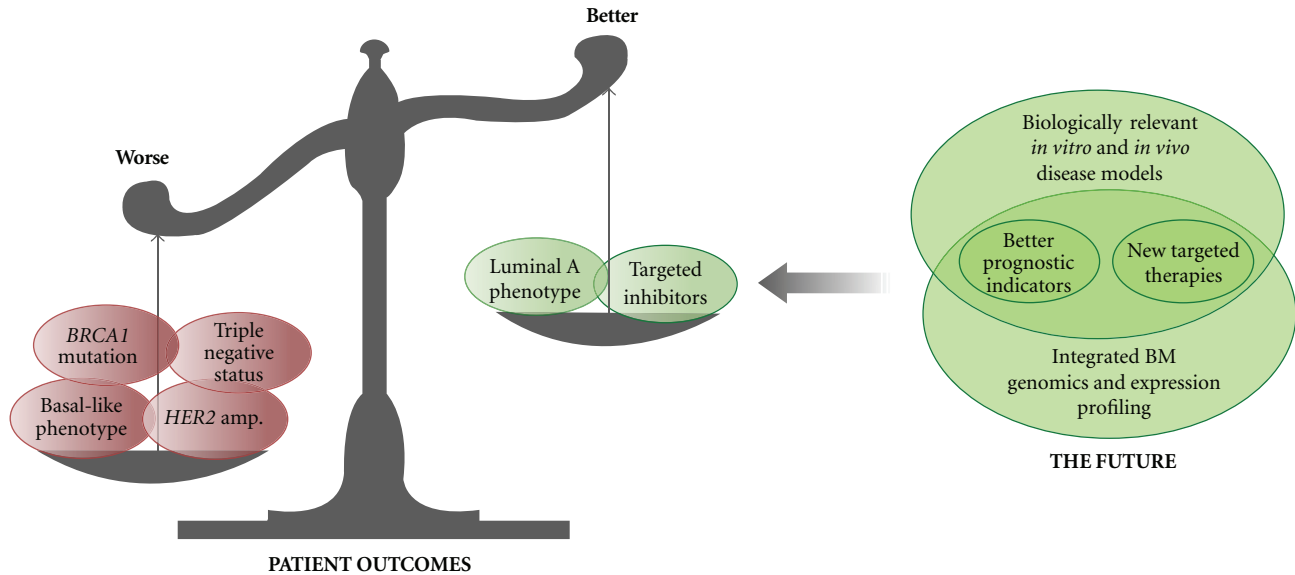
Better

Worse

Luminal A phenotype

Targeted inhibitors

*BRCA1* mutation

Triple negative status

Basal-like phenotype

*HER2* amp.

PATIENT OUTCOMES

Biologically relevant *in vitro* and *in vivo* disease models

Better prognostic indicators

New targeted therapies

Integrated BM genomics and expression profiling

THE FUTURE